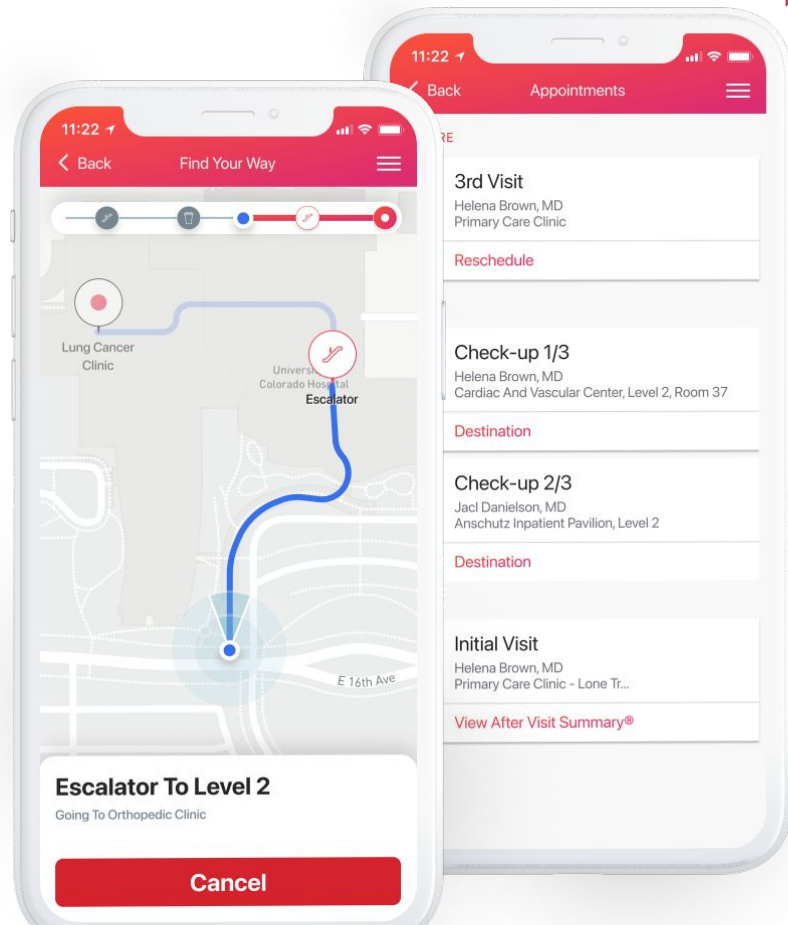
11:22

Back

Find Your Way

Lung Cancer Clinic

Univers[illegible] Colorado Hos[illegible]

Escalator

E 16th Ave

Escalator To Level 2

Going To Orthopedic Clinic

Cancel

11:22

Back

Appointments

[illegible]RE

3rd Visit

Helena Brown, MD

Primary Care Clinic

Reschedule

Check-up 1/3

Helena Brown, MD

Cardiac And Vascular Center, Level 2, Room 37

Destination

Check-up 2/3

Jacl Danielson, MD

Anschutz Inpatient Pavilion, Level 2

Destination

Initial Visit

Helena Brown, MD

Primary Care Clinic - Lone Tr...

View After Visit Summary®